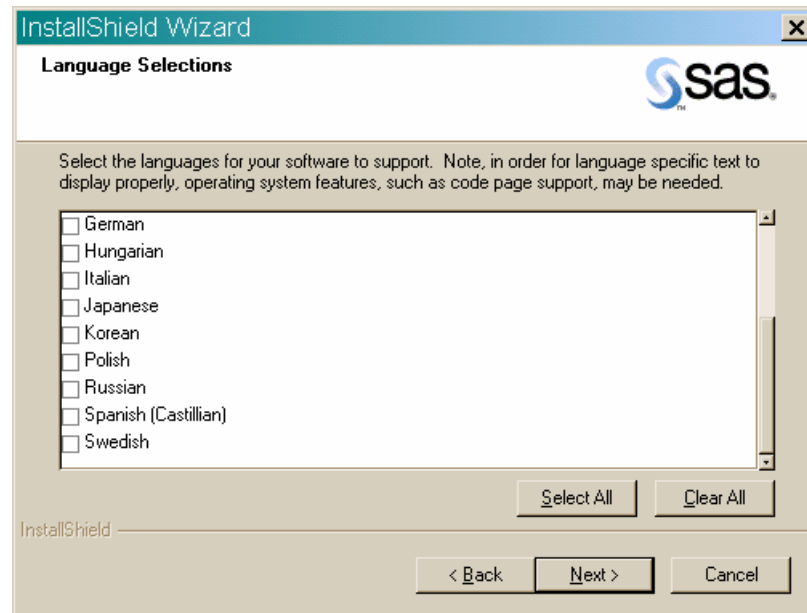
InstallShield Wizard

Language Selections

sas

Select the languages for your software to support. Note, in order for language specific text to display properly, operating system features, such as code page support, may be needed.

German
Hungarian
Italian
Japanese
Korean
Polish
Russian
Spanish (Castillian)
Swedish

Select All
Clear All

InstallShield

< Back
Next >
Cancel